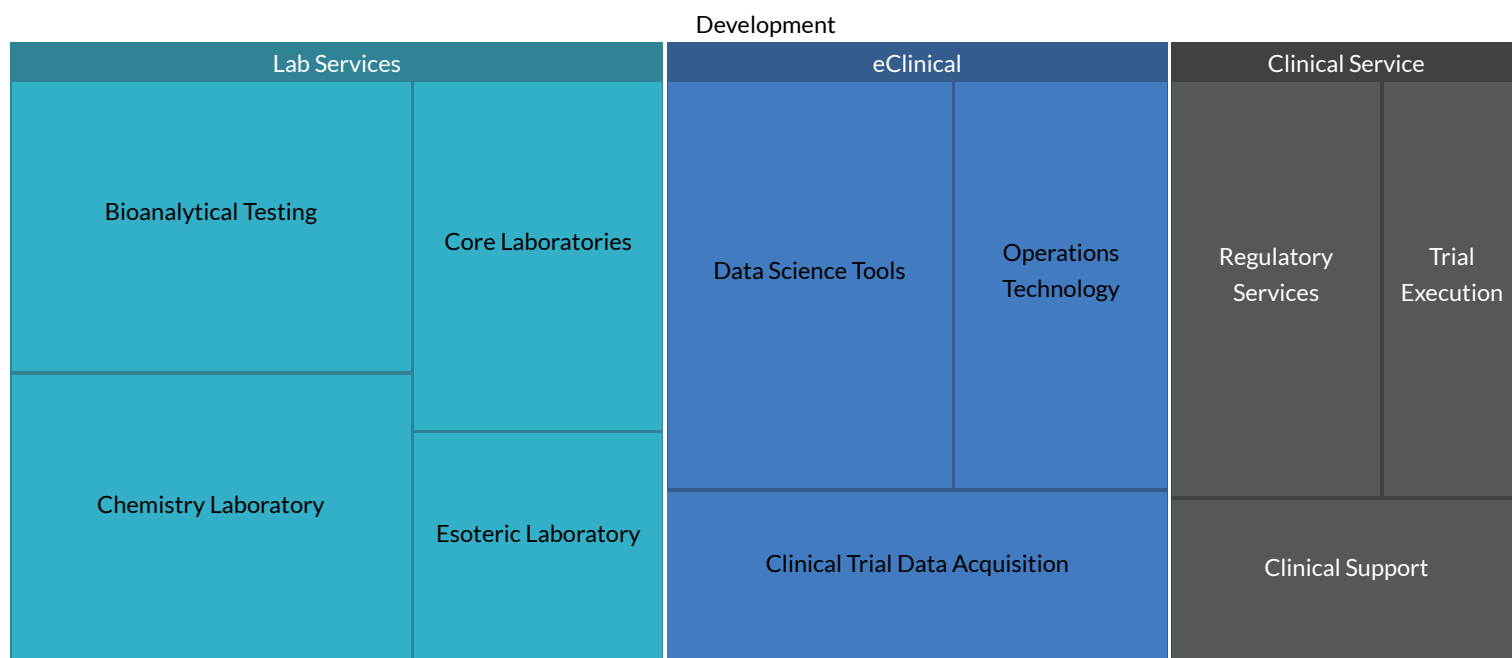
Development

Lab Services

Bioanalytical Testing

Core Laboratories

Chemistry Laboratory

Esoteric Laboratory

eClinical

Data Science Tools

Operations Technology

Clinical Trial Data Acquisition

Clinical Service

Regulatory Services

Trial Execution

Clinical Support